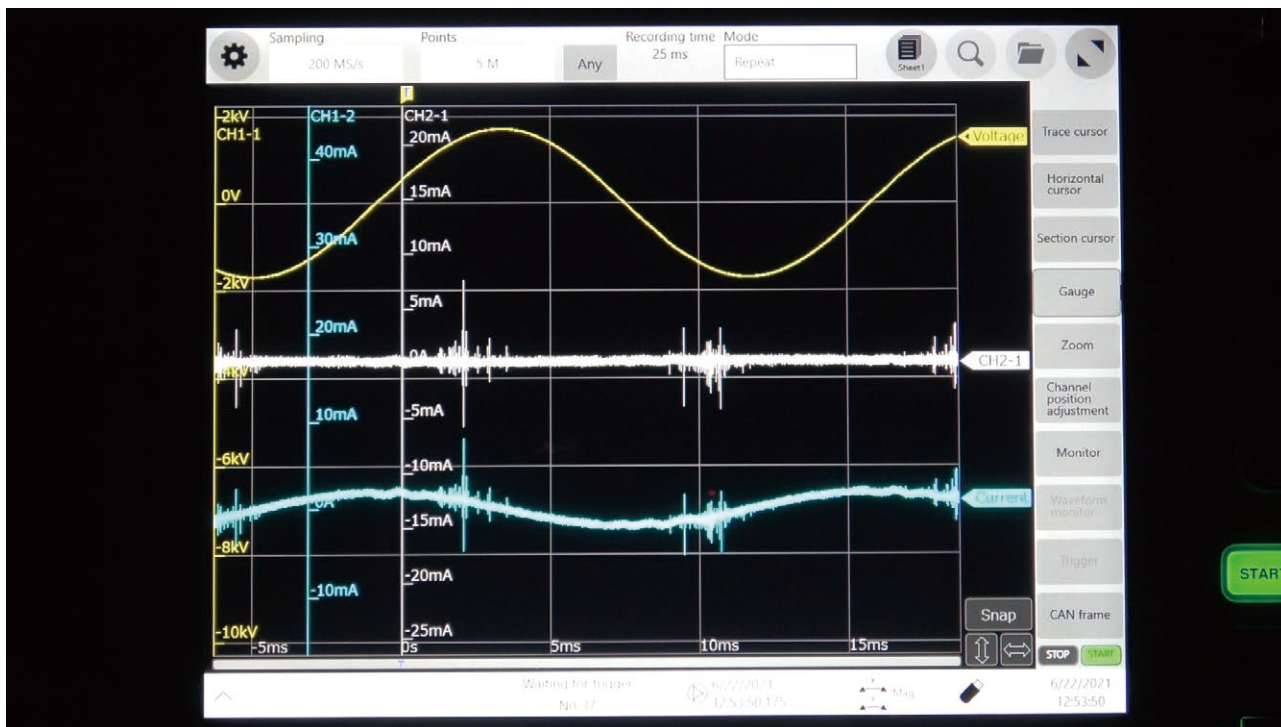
Sampling
200 MS/s
Points
5 M
Any
Recording time
25 ms
Mode
Repeat
Sheet1

T
2kV
CH1-1
0V
-2kV
-4kV
-6kV
-8kV
-10kV
CH1-2
40mA
30mA
20mA
10mA
0A
-10mA
CH2-1
20mA
15mA
10mA
5mA
0A
-5mA
-10mA
-15mA
-20mA
-25mA
-5ms
0s
5ms
10ms
15ms
Voltage
CH2-1
Current

Trace cursor
Horizontal cursor
Section cursor
Gauge
Zoom
Channel position adjustment
Monitor
Waveform monitor
Trigger
CAN frame
Snap
STOP
START
START

Waiting for trigger
No. 37
6/22/2021
12:53:50.175
Mag
6/22/2021
12:53:50